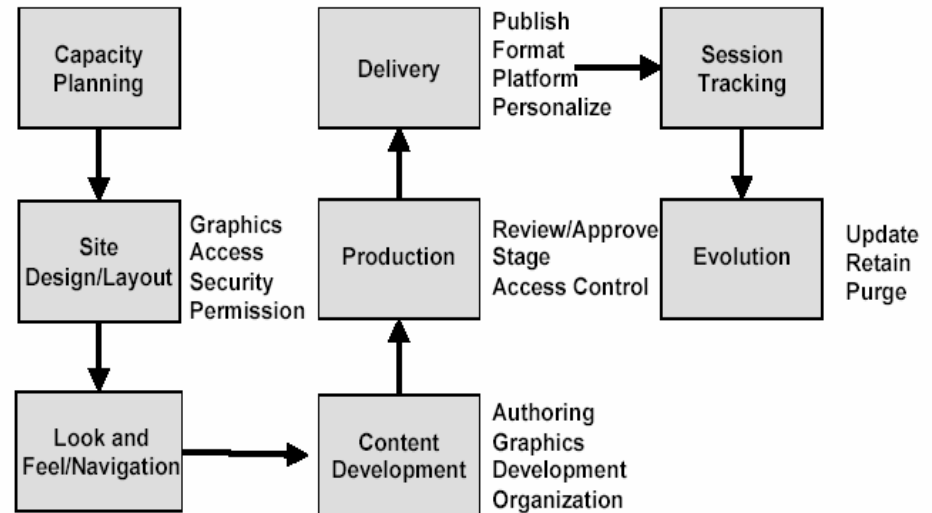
Capacity Planning

Site Design/Layout

Graphics
Access
Security
Permission

Look and Feel/Navigation

Content Development

Authoring
Graphics
Development
Organization

Production

Review/Approve
Stage
Access Control

Delivery

Publish
Format
Platform
Personalize

Session Tracking

Evolution

Update
Retain
Purge